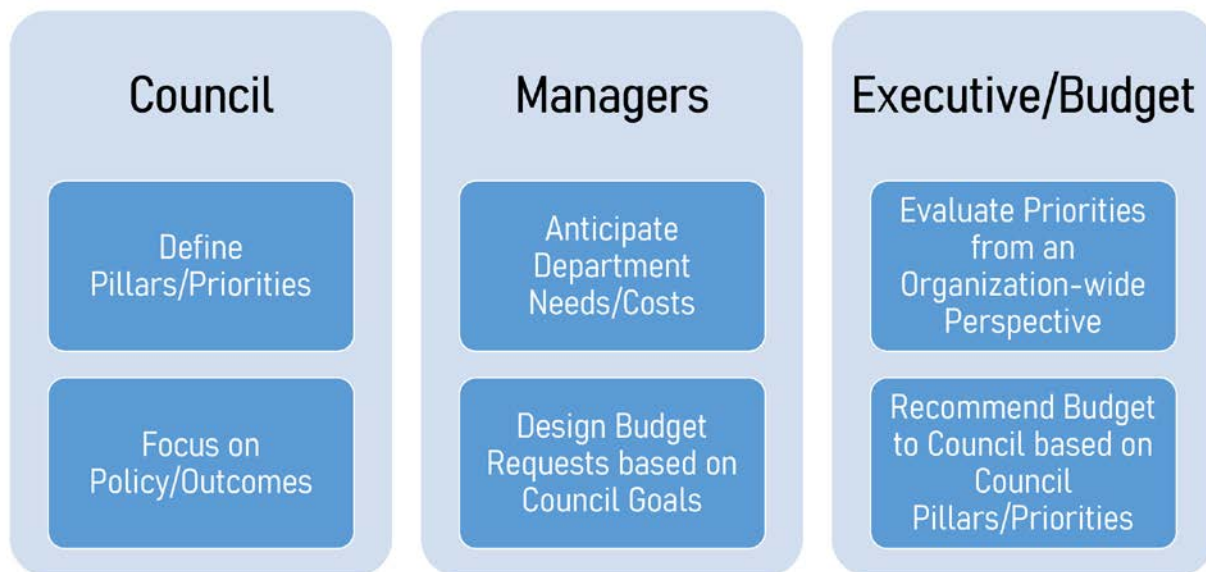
Council

Define Pillars/Priorities

Focus on Policy/Outcomes

Managers

Anticipate Department Needs/Costs

Design Budget Requests based on Council Goals

Executive/Budget

Evaluate Priorities from an Organization-wide Perspective

Recommend Budget to Council based on Council Pillars/Priorities